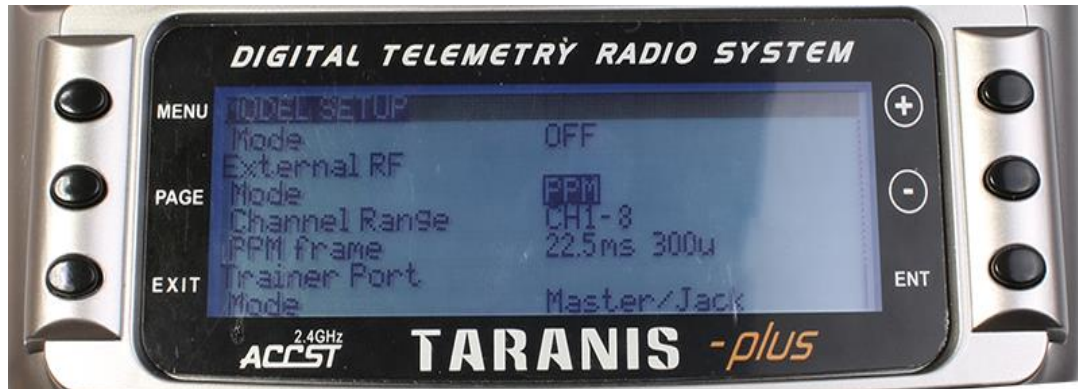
DIGITAL TELEMETRY RADIO SYSTEM

MENU

PAGE

EXIT

MODEL SETUP
Mode OFF
External RF
Mode PPM
Channel Range CH1-8
PPM frame 22.5ms 300u
Trainer Port
Mode Master/Jack

+

-

ENT

2.4GHz
ACCST

TARANIS -plus